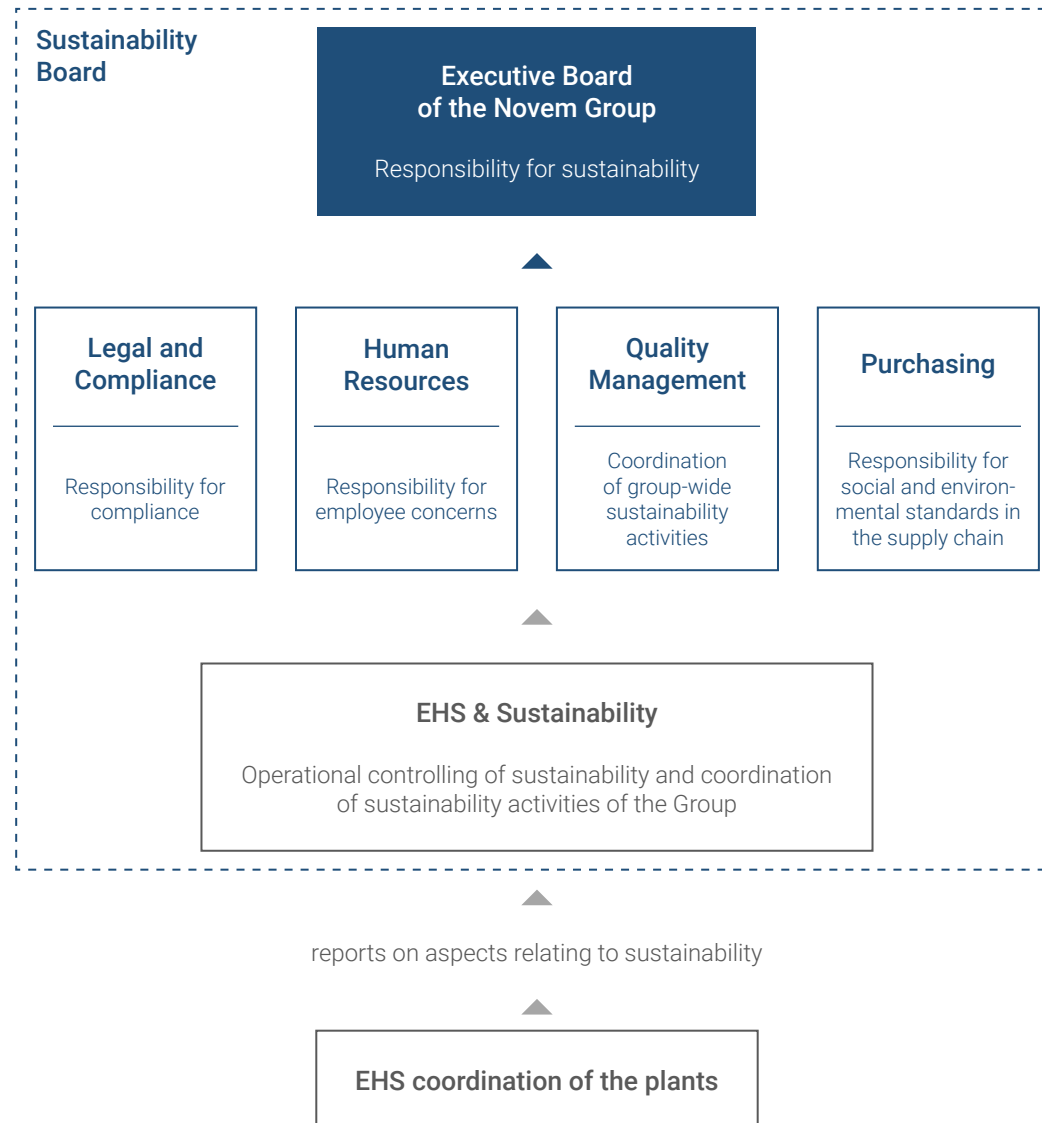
Sustainability Board

Executive Board of the Novem Group

Responsibility for sustainability

Legal and Compliance

Responsibility for compliance

Human Resources

Responsibility for employee concerns

Quality Management

Coordination of group-wide sustainability activities

Purchasing

Responsibility for social and environmental standards in the supply chain

EHS & Sustainability

Operational controlling of sustainability and coordination of sustainability activities of the Group

reports on aspects relating to sustainability

EHS coordination of the plants